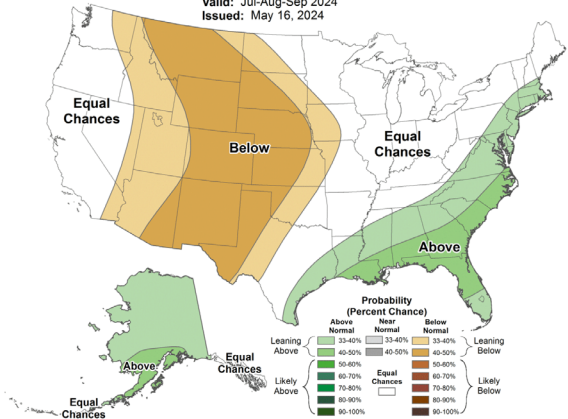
Valid: Jul-Aug-Sep 2024
Issued: May 16, 2024

Equal Chances

Below

Equal Chances

Above

Above

Equal Chances

Equal Chances

Probability (Percent Chance)

| | Above Normal | Near Normal | Below Normal | |
|---|---|---|---|---|
| Leaning Above | 33-40% | 33-40% | 33-40% | Leaning Below |
| | 40-50% | 40-50% | 40-50% | |
| Likely Above | 50-60% | | 50-60% | Likely Below |
| | 60-70% | Equal Chances | 60-70% | |
| | 70-80% | | 70-80% | |
| | 80-90% | | 80-90% | |
| | 90-100% | | 90-100% | |